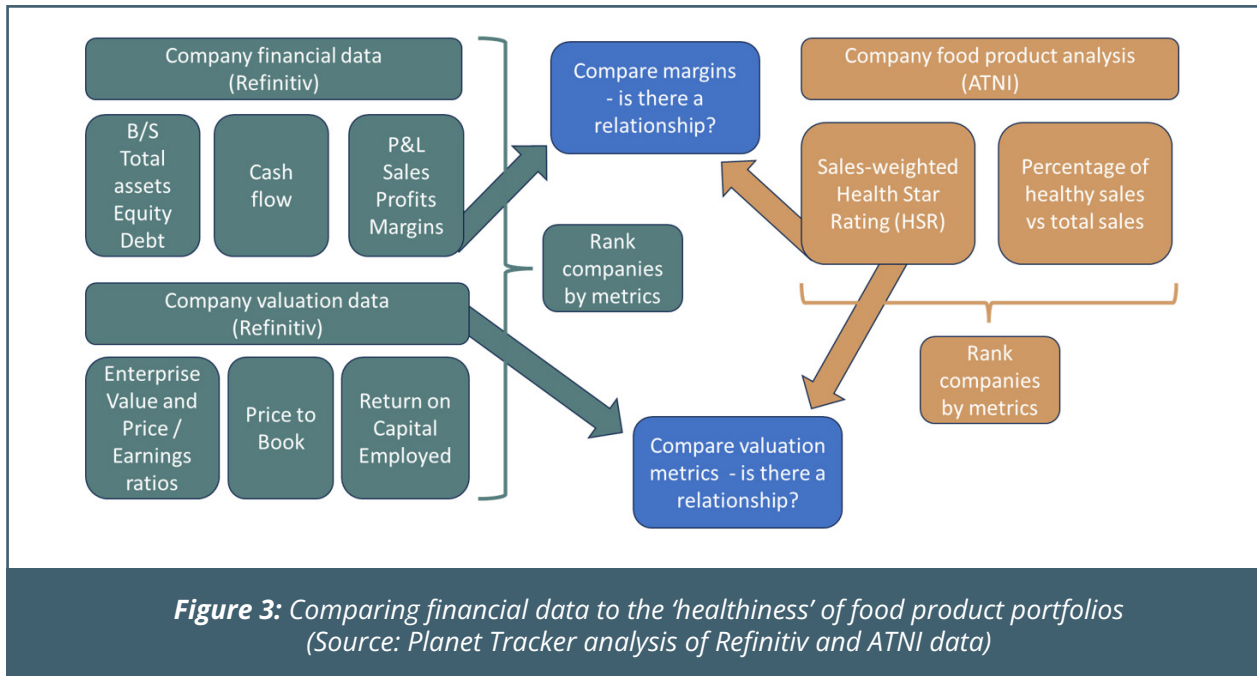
Company financial data (Refinitiv)

B/S Total assets Equity Debt

Cash flow

P&L Sales Profits Margins

Company valuation data (Refinitiv)

Enterprise Value and Price / Earnings ratios

Price to Book

Return on Capital Employed

Compare margins - is there a relationship?

Rank companies by metrics

Compare valuation metrics - is there a relationship?

Company food product analysis (ATNI)

Sales-weighted Health Star Rating (HSR)

Percentage of healthy sales vs total sales

Rank companies by metrics

***Figure 3:*** *Comparing financial data to the 'healthiness' of food product portfolios (Source: Planet Tracker analysis of Refinitiv and ATNI data)*